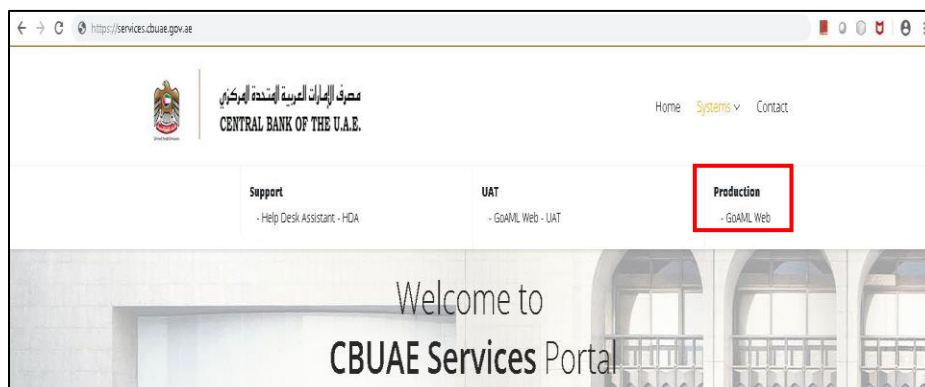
https://services.cbuae.gov.ae

مصرف الإمارات العربية المتحدة المركزي
CENTRAL BANK OF THE U.A.E.

Home Systems Contact

Support
- Help Desk Assistant - HDA

UAT
- GoAML Web - UAT

Production
- GoAML Web

Welcome to
CBUAE Services Portal